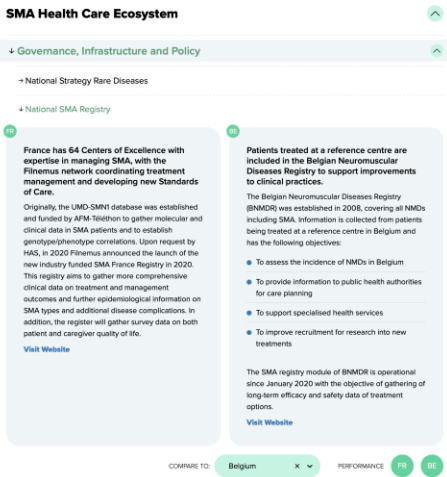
SMA Health Care Ecosystem

Governance, Infrastructure and Policy

National Strategy Rare Diseases

National SMA Registry

FR

France has 64 Centers of Excellence with expertise in managing SMA, with the Filnemus network coordinating treatment management and developing new Standards of Care.

Originally, the UMD-SMN1 database was established and funded by AFM-Téléthon to gather molecular and clinical data in SMA patients and to establish genotype/phenotype correlations. Upon request by HAS, in 2020 Filnemus announced the launch of the new industry funded SMA France Registry in 2020. This registry aims to gather more comprehensive clinical data on treatment and management outcomes and further epidemiological information on SMA types and additional disease complications. In addition, the register will gather survey data on both patient and caregiver quality of life.

Visit Website

BE

Patients treated at a reference centre are included in the Belgian Neuromuscular Diseases Registry to support improvements to clinical practices.

The Belgian Neuromuscular Diseases Registry (BNMDR) was established in 2008, covering all NMDs including SMA. Information is collected from patients being treated at a reference centre in Belgium and has the following objectives:

- To assess the incidence of NMDs in Belgium
- To provide information to public health authorities for care planning
- To support specialised health services
- To improve recruitment for research into new treatments

The SMA registry module of BNMDR is operational since January 2020 with the objective of gathering of long-term efficacy and safety data of treatment options.

Visit Website

COMPARE TO: Belgium

PERFORMANCE FR BE